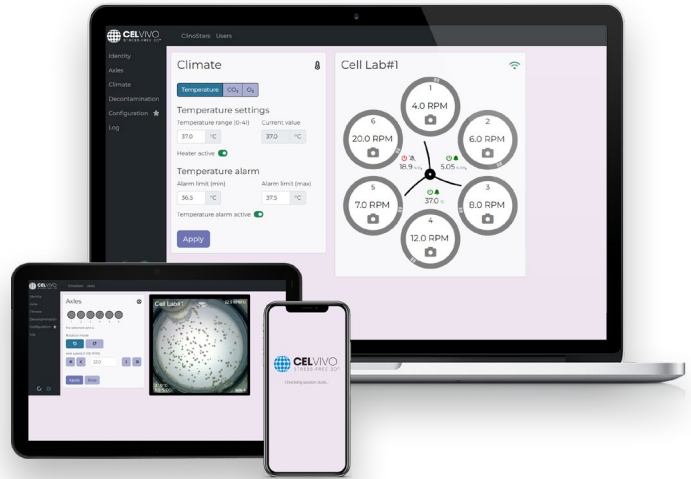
CELVIVO

ClinoStars Users

Identity
Axles
Climate
Decontamination
Configuration
Log

Climate

Temperature $CO_2$ $O_2$

Temperature settings

Temperature range (0-41)
37.0 °C

Current value
37.0 °C

Heater active

Temperature alarm

Alarm limit (min)
36.5 °C

Alarm limit (max)
37.5 °C

Temperature alarm active

Apply

Cell Lab#1

1
4.0 RPM

2
6.0 RPM

3
8.0 RPM

4
12.0 RPM

5
7.0 RPM

6
20.0 RPM

18.9
5.05
37.0

CELVIVO

Axles

Apply

Cell Lab#1

CELVIVO
STRESS FREE 3D

Checking session state...